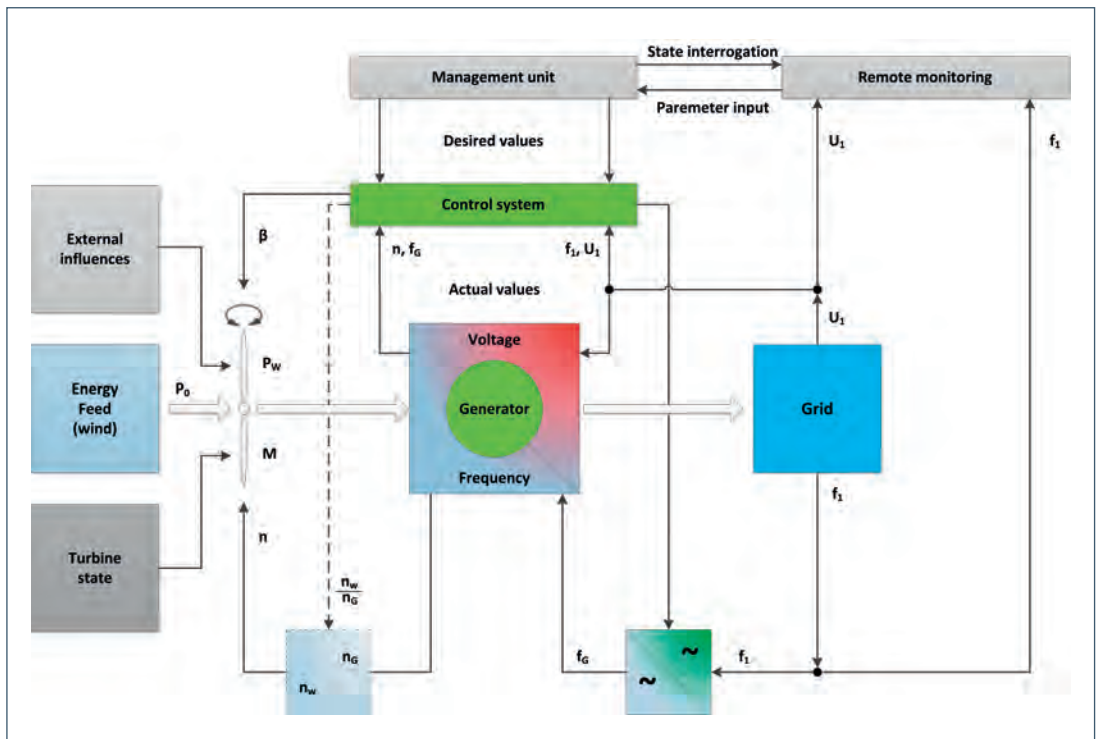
State interrogation

Management unit

Remote monitoring

Paremeter input

Desired values

$U_1$

$f_1$

Control system

External influences

$\beta$

n, $f_G$

$f_1$, $U_1$

Actual values

$U_1$

Voltage

$P_W$

Energy Feed (wind)

$P_0$

Generator

Grid

M

Frequency

$f_1$

Turbine state

n

$\frac{n_W}{n_G}$

$n_G$

$n_W$

$f_G$

~

~

$f_1$